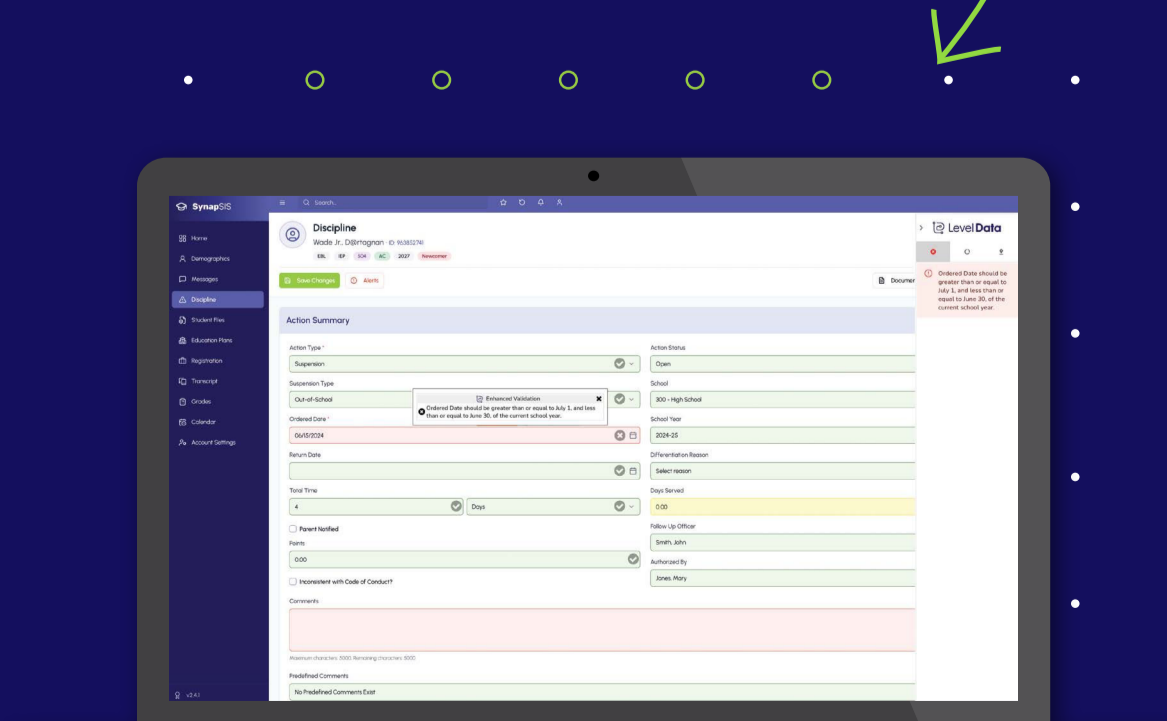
SynapSIS

Search...

Home
Demographics
Messages
Discipline
Student Files
Education Plans
Registration
Transcript
Grades
Calendar
Account Settings

v2.4.1

Discipline
Wade Jr., D@rtagnan · ID: 963852741
EBL IEP 504 AC 2027 Newcomer

Save Changes
Alerts
Documer

Action Summary

Action Type *
Suspension
Action Status
Open
Suspension Type
Out-of-School
School
300 - High School
Enhanced Validation
Ordered Date should be greater than or equal to July 1, and less than or equal to June 30, of the current school year.
Ordered Date *
06/15/2024
School Year
2024-25
Return Date
Differentiation Reason
Select reason
Total Time
4
Days
Days Served
0.00
Parent Notified
Follow Up Officer
Smith, John
Points
0.00
Authorized By
Jones, Mary
Inconsistent with Code of Conduct?
Comments
Maximum characters: 3000. Remaining characters: 3000
Predefined Comments
No Predefined Comments Exist

LevelData
Ordered Date should be greater than or equal to July 1, and less than or equal to June 30, of the current school year.